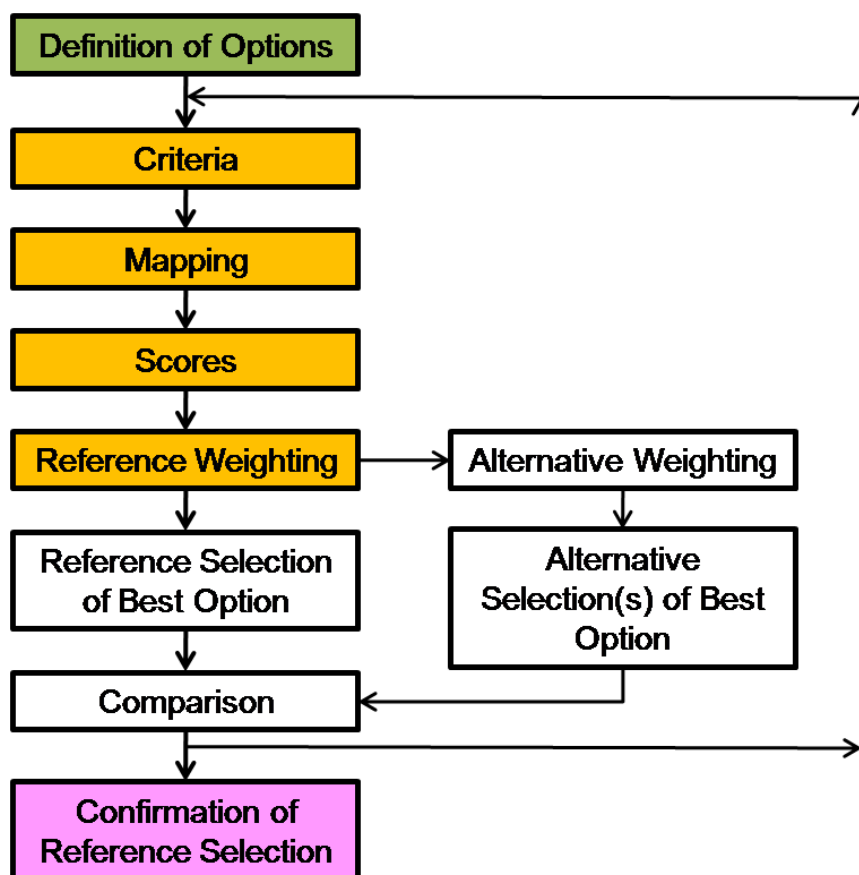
Definition of Options

Criteria

Mapping

Scores

Reference Weighting

Alternative Weighting

Reference Selection of Best Option

Alternative Selection(s) of Best Option

Comparison

Confirmation of Reference Selection